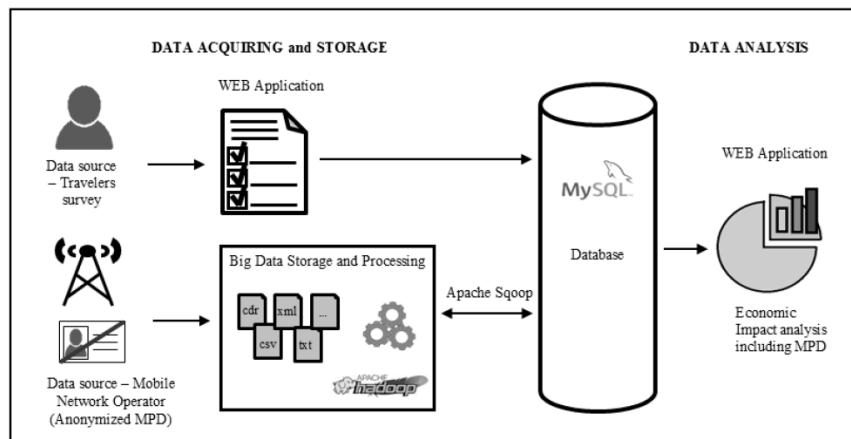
DATA ACQUIRING and STORAGE

DATA ANALYSIS

WEB Application

Data source – Travelers survey

MySQL

Database

WEB Application

Big Data Storage and Processing

cdr

xml

...

csv

txt

APACHE hadoop

Apache Sqoop

Economic Impact analysis including MPD

Data source – Mobile Network Operator (Anonymized MPD)